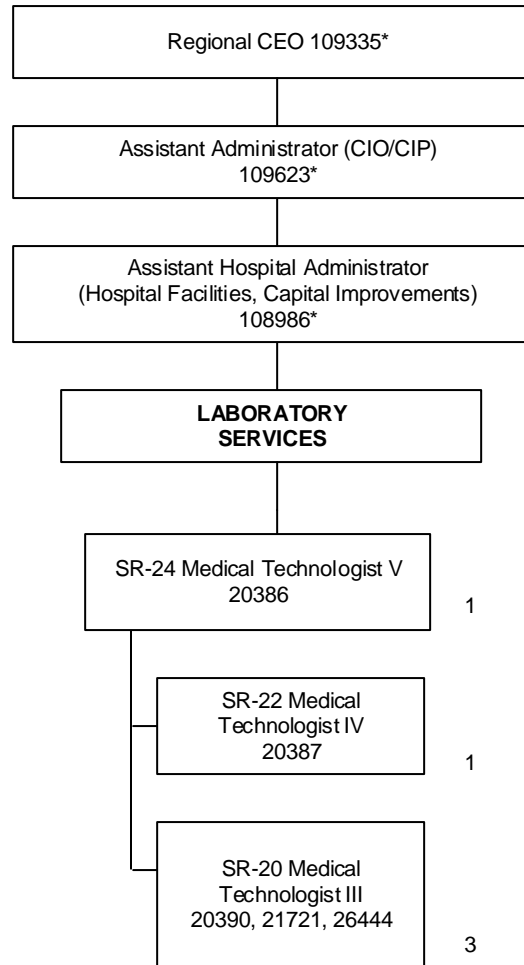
Regional CEO 109335*

Assistant Administrator (CIO/CIP)
109623*

Assistant Hospital Administrator
(Hospital Facilities, Capital Improvements)
108986*

LABORATORY
SERVICES

SR-24 Medical Technologist V
20386

1

SR-22 Medical
Technologist IV
20387

1

SR-20 Medical
Technologist III
20390, 21721, 26444

3